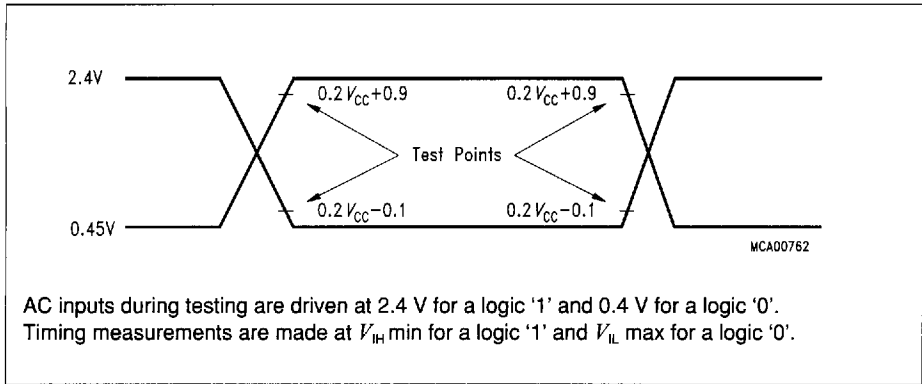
2.4V

0.45V

$0.2\,V_{CC}+0.9$

$0.2\,V_{CC}+0.9$

Test Points

$0.2\,V_{CC}-0.1$

$0.2\,V_{CC}-0.1$

MCA00762

AC inputs during testing are driven at 2.4 V for a logic '1' and 0.4 V for a logic '0'. Timing measurements are made at $V_{IH}$ min for a logic '1' and $V_{IL}$ max for a logic '0'.